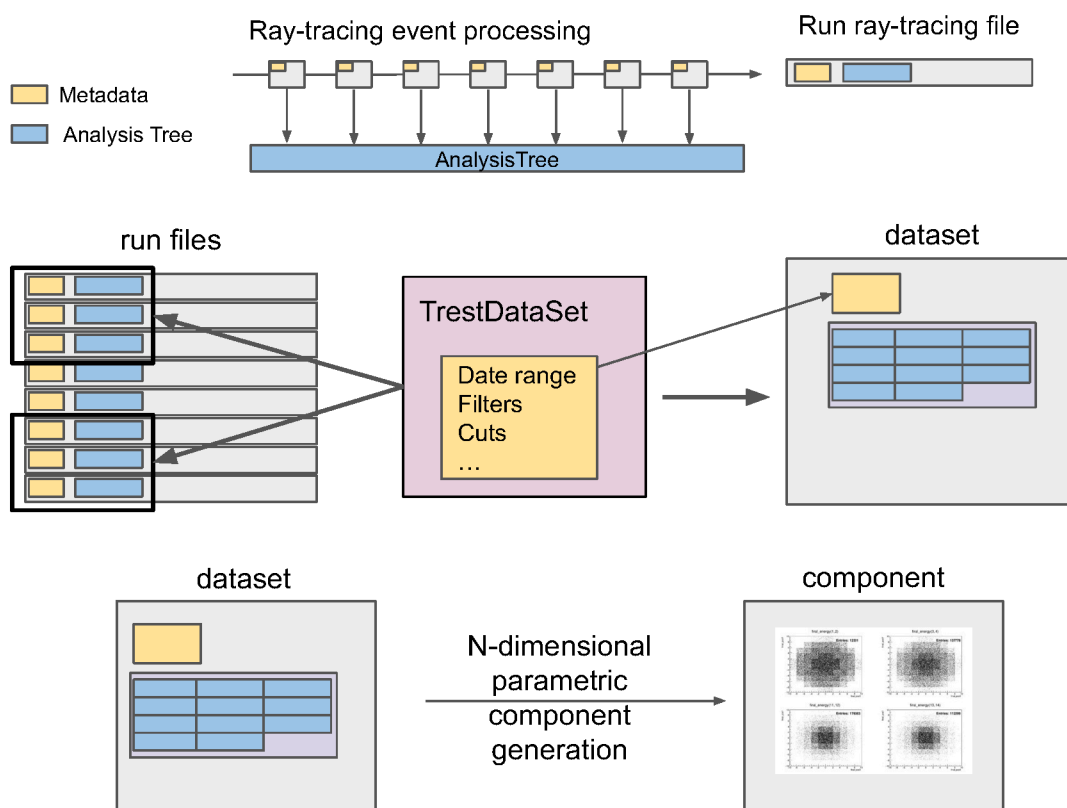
Ray-tracing event processing

Run ray-tracing file

Metadata

Analysis Tree

AnalysisTree

run files

dataset

TrestDataSet

Date range
Filters
Cuts
...

dataset

component

N-dimensional parametric component generation